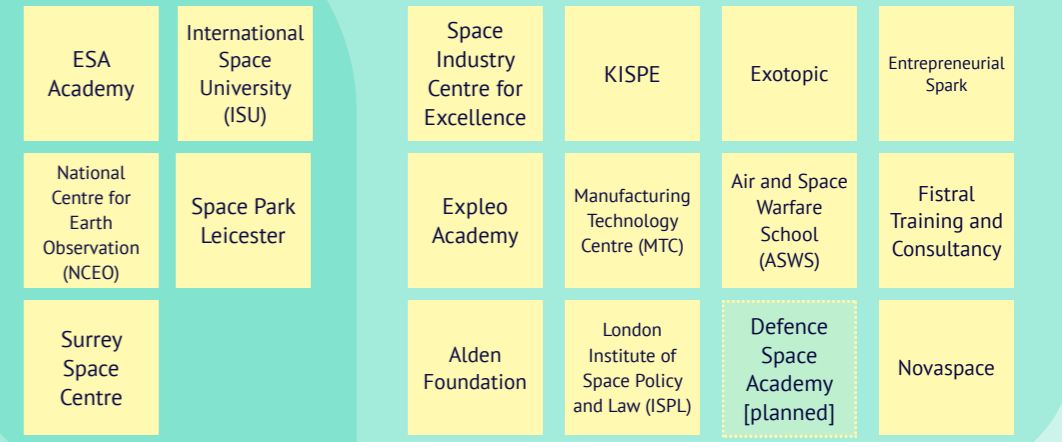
ESA Academy

International Space University (ISU)

National Centre for Earth Observation (NCEO)

Space Park Leicester

Surrey Space Centre

Space Industry Centre for Excellence

KISPE

Exotopic

Entrepreneurial Spark

Expleo Academy

Manufacturing Technology Centre (MTC)

Air and Space Warfare School (ASWS)

Fistral Training and Consultancy

Alden Foundation

London Institute of Space Policy and Law (ISPL)

Defence Space Academy [planned]

Novaspace